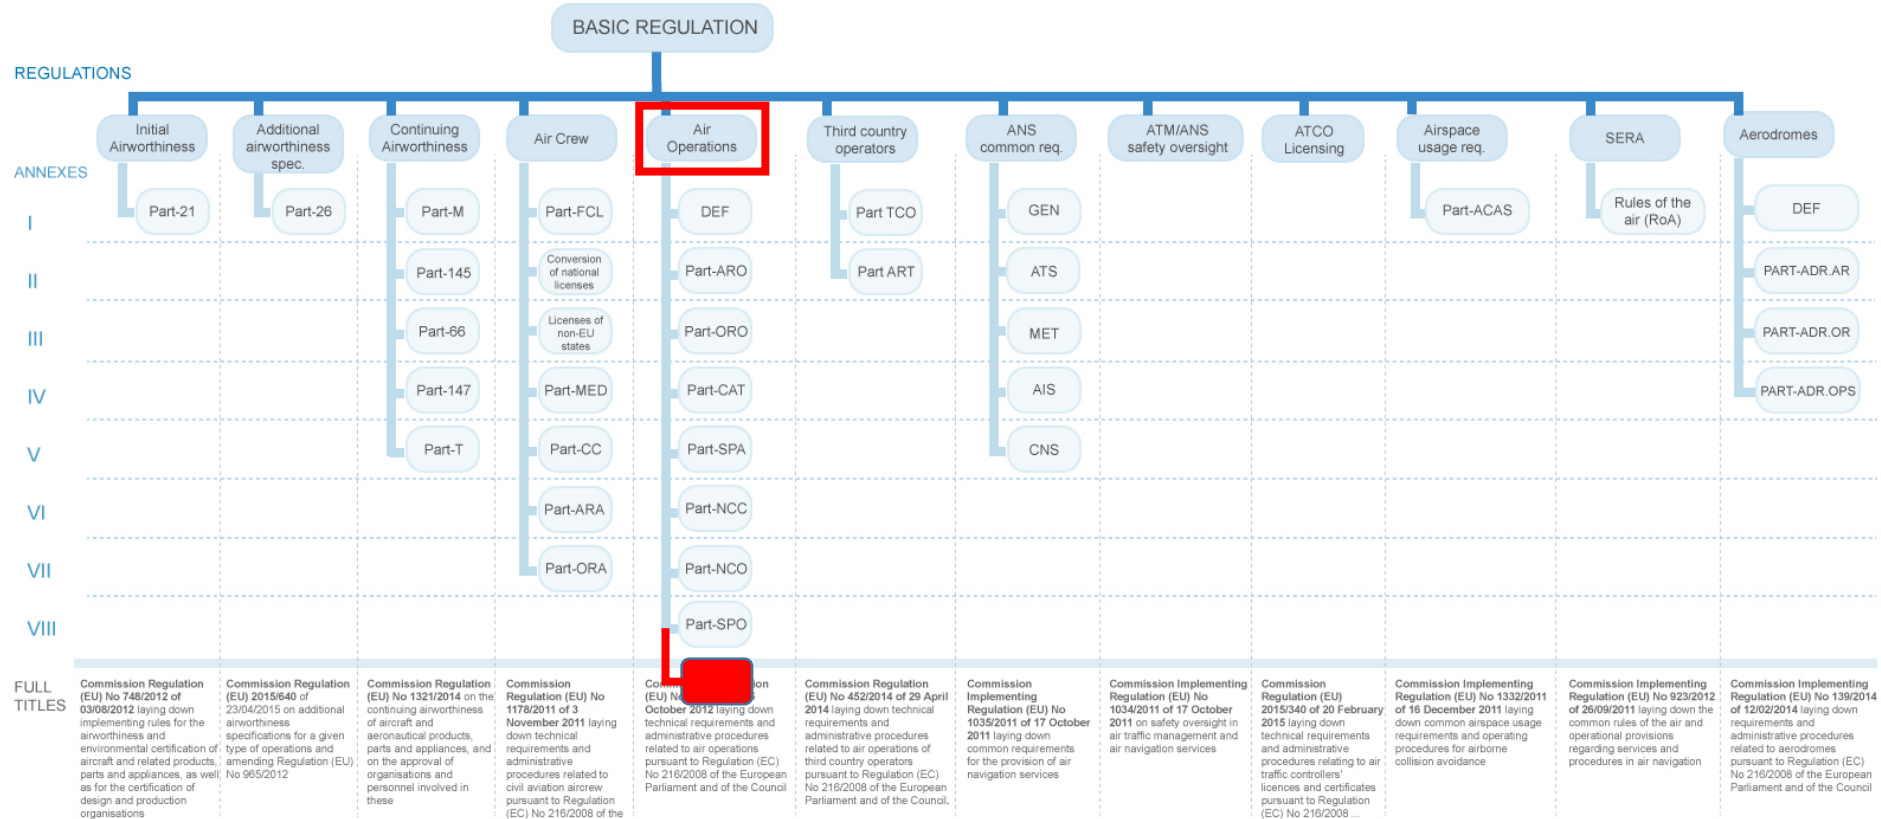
BASIC REGULATION

REGULATIONS

Initial Airworthiness

Additional airworthiness spec.

Continuing Airworthiness

Air Crew

Air Operations

Third country operators

ANS common req.

ATM/ANS safety oversight

ATCO Licensing

Airspace usage req.

SERA

Aerodromes

ANNEXES

I

II

III

IV

V

VI

VII

VIII

Part-21

Part-26

Part-M
Part-145
Part-66
Part-147
Part-T

Part-FCL
Conversion of national licenses
Licenses of non-EU states
Part-MED
Part-CC
Part-ARA
Part-ORA

DEF
Part-ARO
Part-ORO
Part-CAT
Part-SPA
Part-NCC
Part-NCO
Part-SPO

Part TCO
Part ART

GEN
ATS
MET
AIS
CNS

Part-ACAS

Rules of the air (RoA)

DEF
PART-ADR.AR
PART-ADR.OR
PART-ADR.OPS

FULL TITLES

Commission Regulation (EU) No 748/2012 of 03/08/2012 laying down implementing rules for the airworthiness and environmental certification of aircraft and related products, parts and appliances, as well as for the certification of design and production organisations

Commission Regulation (EU) 2015/640 of 23/04/2015 on additional airworthiness specifications for a given type of operations and amending Regulation (EU) No 965/2012

Commission Regulation (EU) No 1321/2014 on the continuing airworthiness of aircraft and aeronautical products, parts and appliances, and on the approval of organisations and personnel involved in these

Commission Regulation (EU) No 1178/2011 of 3 November 2011 laying down technical requirements and administrative procedures related to civil aviation aircrew pursuant to Regulation (EC) No 216/2008 of the

Co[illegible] (EU) N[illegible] October 2012 laying down technical requirements and administrative procedures related to air operations pursuant to Regulation (EC) No 216/2008 of the European Parliament and of the Council

Commission Regulation (EU) No 452/2014 of 29 April 2014 laying down technical requirements and administrative procedures related to air operations of third country operators pursuant to Regulation (EC) No 216/2008 of the European Parliament and of the Council.

Commission Implementing Regulation (EU) No 1035/2011 of 17 October 2011 laying down common requirements for the provision of air navigation services

Commission Implementing Regulation (EU) No 1034/2011 of 17 October 2011 on safety oversight in air traffic management and air navigation services

Commission Regulation (EU) 2015/340 of 20 February 2015 laying down technical requirements and administrative procedures relating to air traffic controllers' licences and certificates pursuant to Regulation (EC) No 216/2008 ...

Commission Implementing Regulation (EU) No 1332/2011 of 16 December 2011 laying down common airspace usage requirements and operating procedures for airborne collision avoidance

Commission Implementing Regulation (EU) No 923/2012 of 26/09/2011 laying down the common rules of the air and operational provisions regarding services and procedures in air navigation

Commission Implementing Regulation (EU) No 139/2014 of 12/02/2014 laying down requirements and administrative procedures related to aerodromes pursuant to Regulation (EC) No 216/2008 of the European Parliament and of the Council